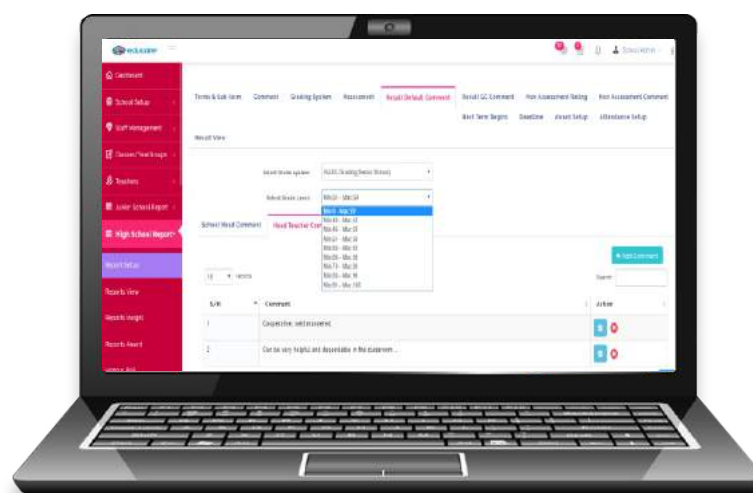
educare

School Admin

Dashboard

School Setup

Staff Management

Classes / Year Groups

Teachers

Junior School Report

High School Report

Report Setup

Reports View

Reports Insight

Reports Award

Terms & Sub-Term Comment Grading System Assessment Result Default Comment Result GC Comment Non Assessment Rating Non Assessment Comment Next Term Begins Deadline Asset Setup Attendance Setup

Result View

Select Grade system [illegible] Grading Senior School

Select Grade Level Min:0 - Max:39

Min:0 - Max:39
Min:40 - Max:44
Min:45 - Max:49
Min:50 - Max:54
Min:55 - Max:59
Min:60 - Max:64
Min:65 - Max:69
Min:70 - Max:74
Min:75 - Max:79
Min:80 - Max:84
Min:85 - Max:89
Min:90 - Max:100

School Head Comment Head Teacher Com

+ Add Comment

10 records

Search:

| S/N | Comment | Action |
|---|---|---|
| 1 | Cooperative, well mannered | |
| 2 | Can be very helpful and dependable in the classroom ... | |